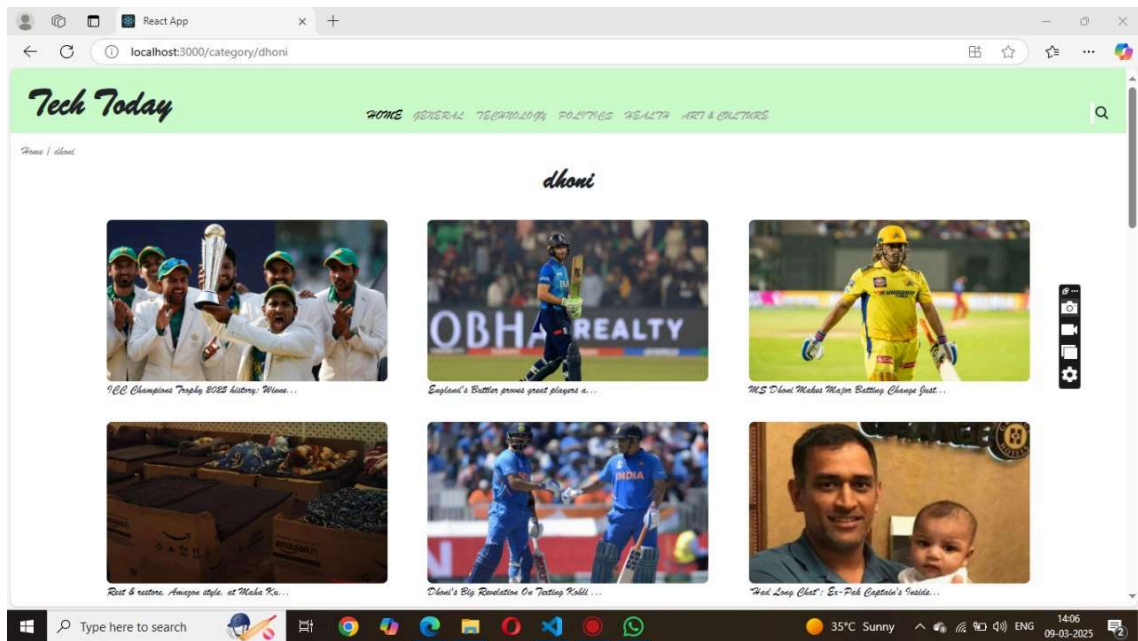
React App

localhost:3000/category/dhoni

Tech Today

HOME GENERAL TECHNOLOGY POLITICS HEALTH ART & CULTURE

Home | dhoni

dhoni

OBHA REALTY

ICC Champions Trophy 2025 history: Winne...

England's Buttler proves great players a...

MS Dhoni Makes Major Batting Change Just...

Rest & restore, Amazon style, at Maha Ku...

Dhoni's Big Revelation On Texting Kohli ...

"Had Long Chat": Ex-Pak Captain's Inside...

Type here to search

35°C Sunny

ENG

14:06
09-03-2025